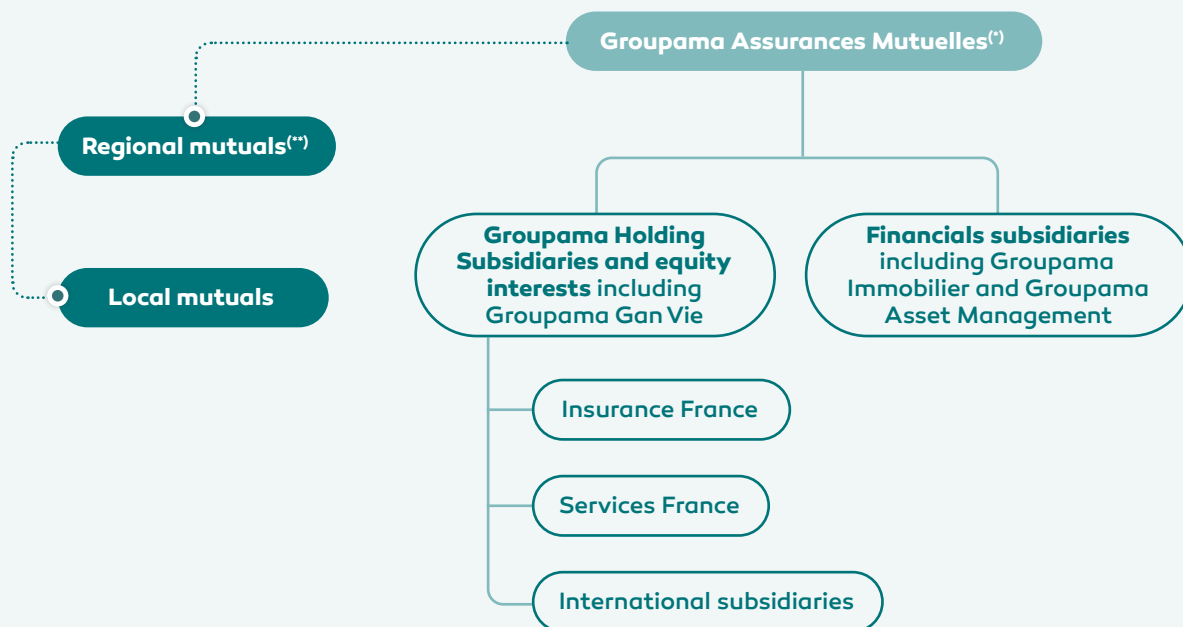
Groupama Assurances Mutuelles$^{(*)}$

Regional mutuals$^{(**)}$

Local mutuals

Groupama Holding Subsidiaries and equity interests including Groupama Gan Vie

Financials subsidiaries including Groupama Immobilier and Groupama Asset Management

Insurance France

Services France

International subsidiaries